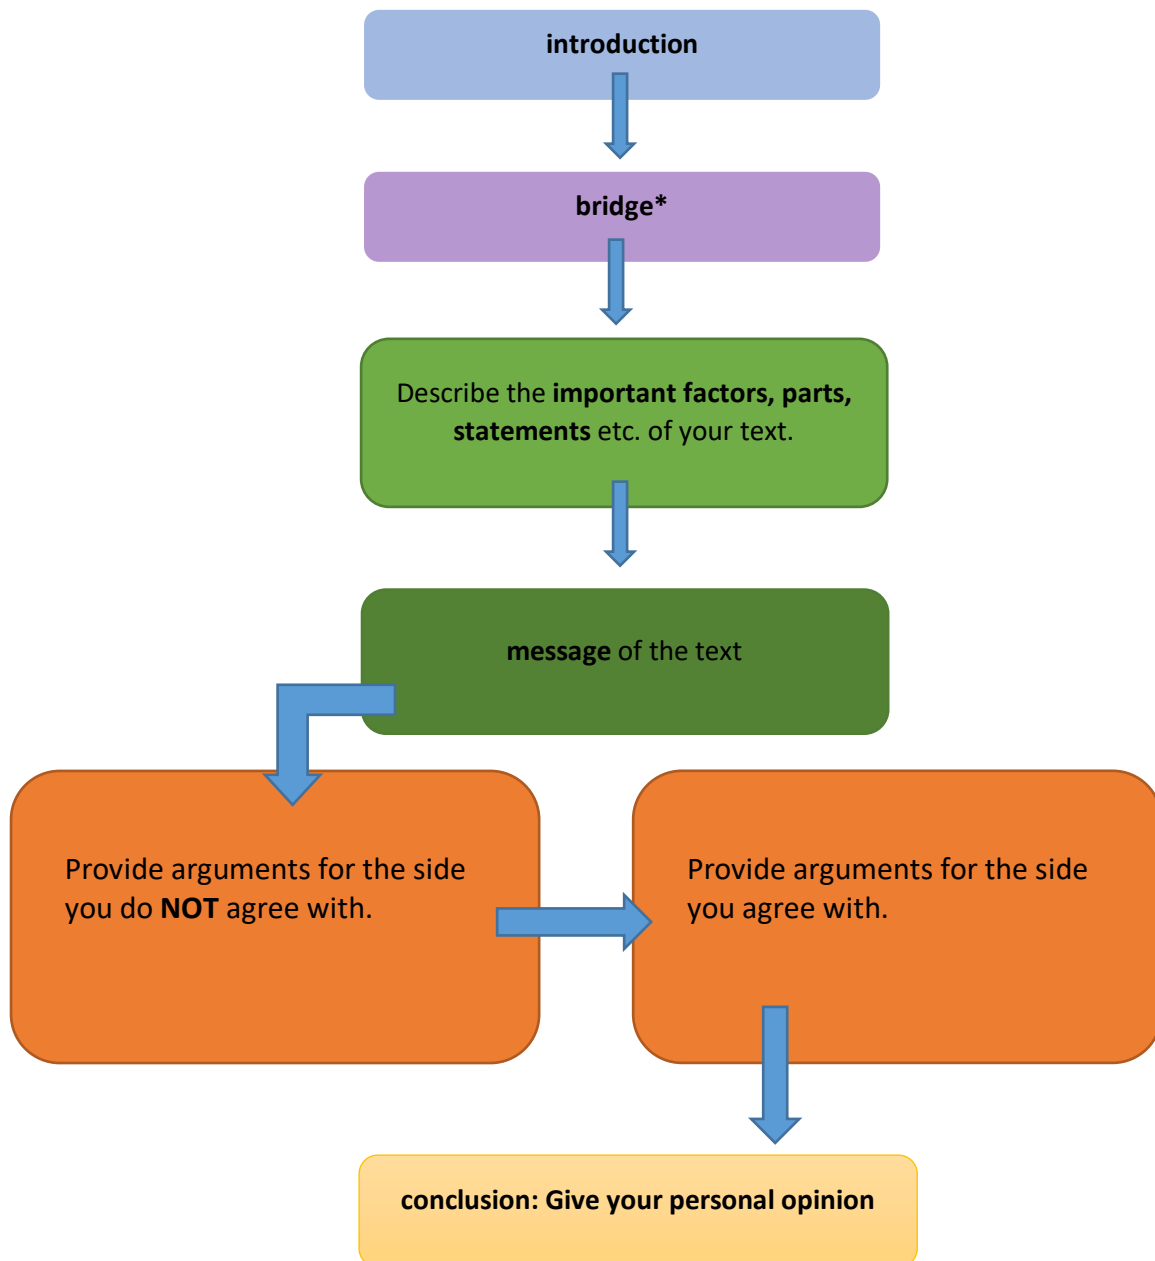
introduction

bridge*

Describe the important factors, parts, statements etc. of your text.

message of the text

Provide arguments for the side you do NOT agree with.

Provide arguments for the side you agree with.

conclusion: Give your personal opinion